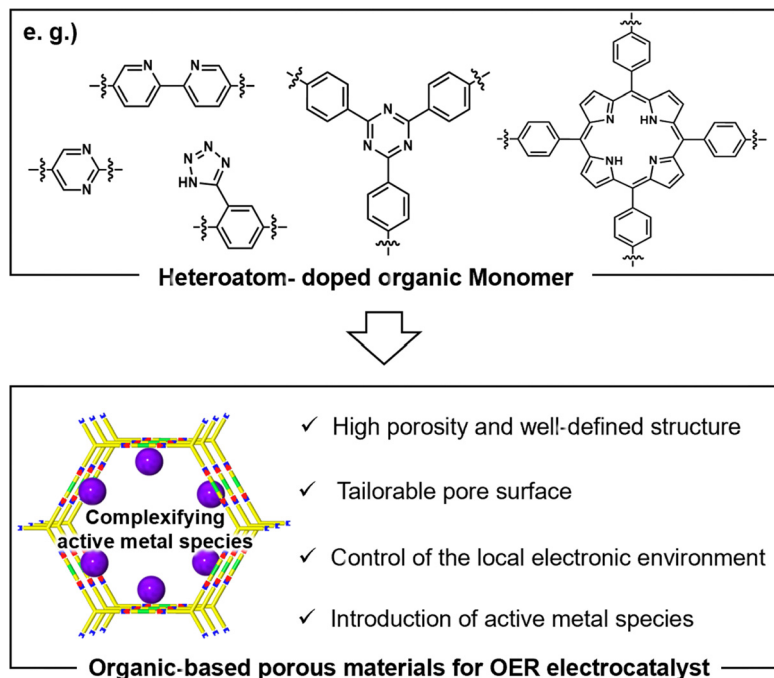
e. g.)

N N

N N

N N N HN

N N N

HN N

NH N

Heteroatom- doped organic Monomer

Complexifying active metal species

✓ High porosity and well-defined structure

✓ Tailorable pore surface

✓ Control of the local electronic environment

✓ Introduction of active metal species

Organic-based porous materials for OER electrocatalyst